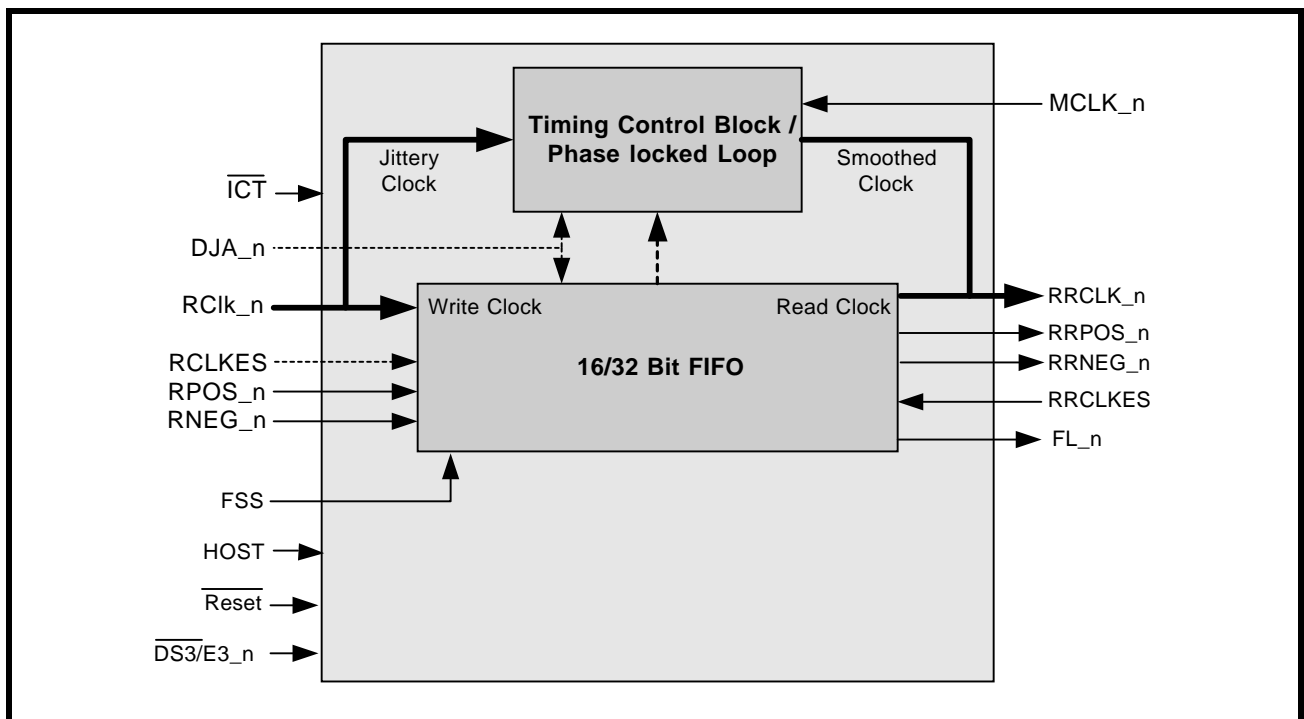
Timing Control Block / Phase locked Loop

MCLK_n

Jittery Clock

Smoothed Clock

$\overline{ICT}$

DJA_n

RClk_n

Write Clock

Read Clock

RRCLK_n

RRPOS_n

16/32 Bit FIFO

RCLKES

RRNEG_n

RPOS_n

RRCLKES

RNEG_n

FL_n

FSS

HOST

$\overline{Reset}$

$\overline{DS3}$/E3_n